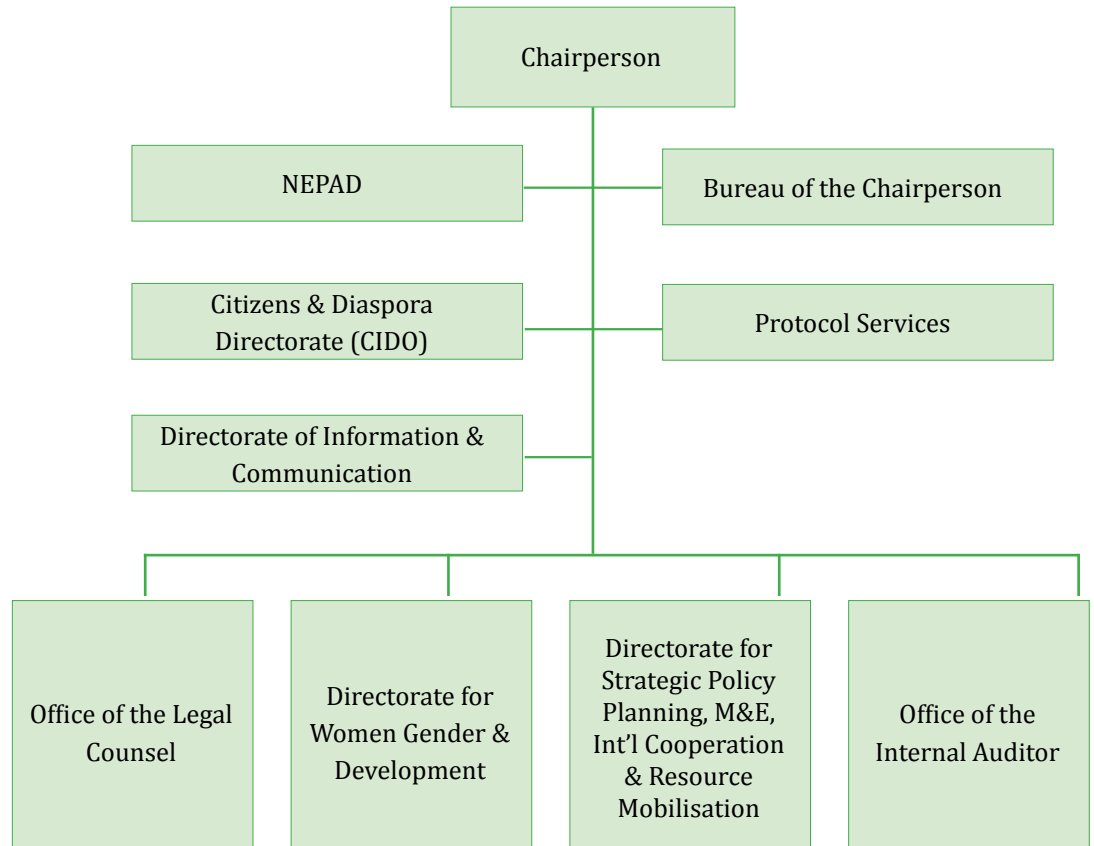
Chairperson

NEPAD

Bureau of the Chairperson

Citizens & Diaspora Directorate (CIDO)

Protocol Services

Directorate of Information & Communication

Office of the Legal Counsel

Directorate for Women Gender & Development

Directorate for Strategic Policy Planning, M&E, Int'l Cooperation & Resource Mobilisation

Office of the Internal Auditor